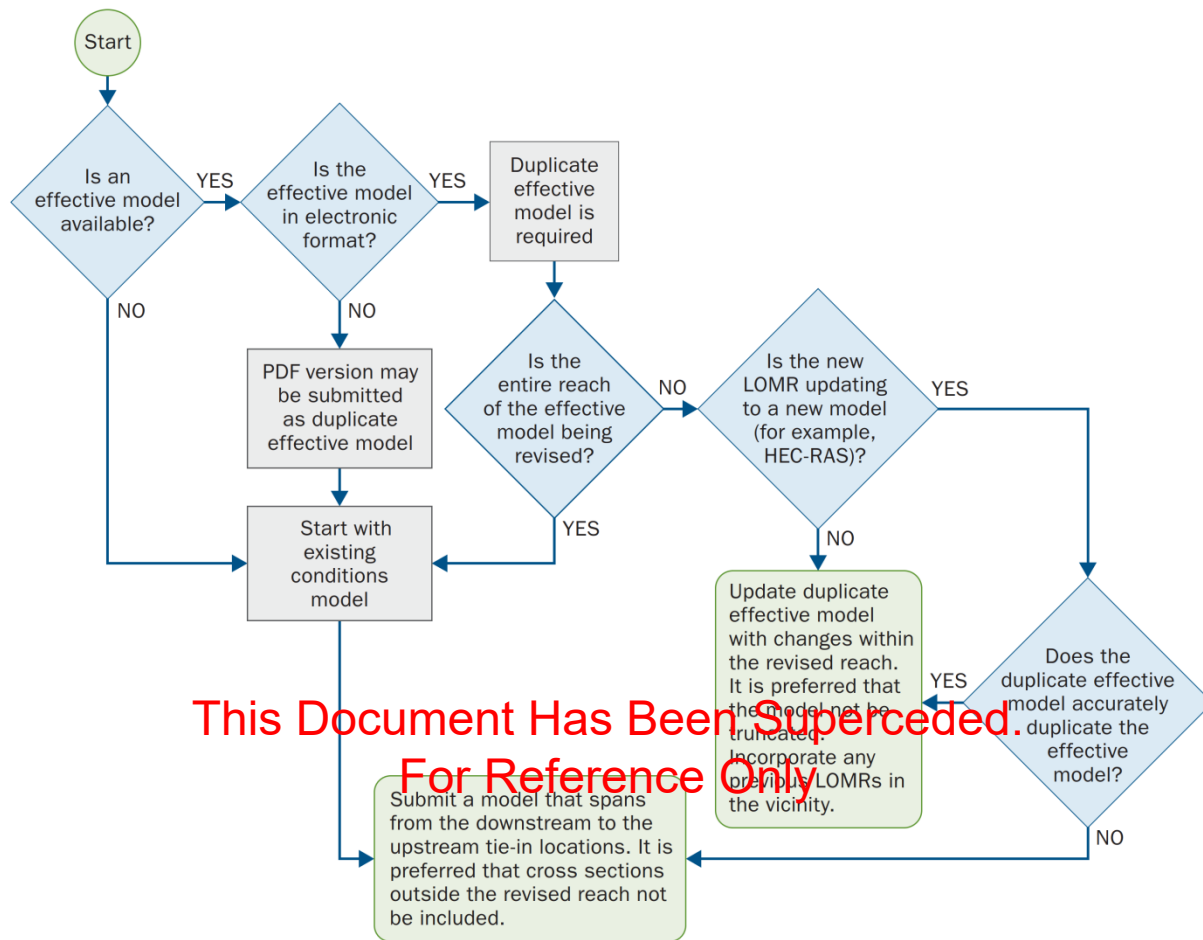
Start

Is an effective model available?

YES

NO

Is the effective model in electronic format?

YES

NO

Duplicate effective model is required

PDF version may be submitted as duplicate effective model

Is the entire reach of the effective model being revised?

NO

YES

Is the new LOMR updating to a new model (for example, HEC-RAS)?

YES

NO

Start with existing conditions model

Update duplicate effective model with changes within the revised reach. It is preferred that the model not be truncated. Incorporate any previous LOMRs in the vicinity.

YES

Does the duplicate effective model accurately duplicate the effective model?

NO

This Document Has Been Superceded. For Reference Only

Submit a model that spans from the downstream to the upstream tie-in locations. It is preferred that cross sections outside the revised reach not be included.